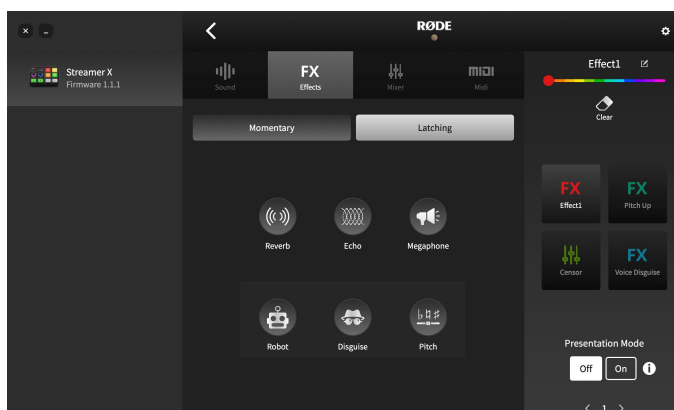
×  –

Streamer X
Firmware 1.1.1

<

RØDE

Sound

FX
Effects

Mixer

MIDI
Midi

Momentary

Latching

Reverb

Echo

Megaphone

Robot

Disguise

Pitch

Effect1

Clear

FX
Effect1

FX
Pitch Up

Censor

FX
Voice Disguise

Presentation Mode

Off

On

< 1 >